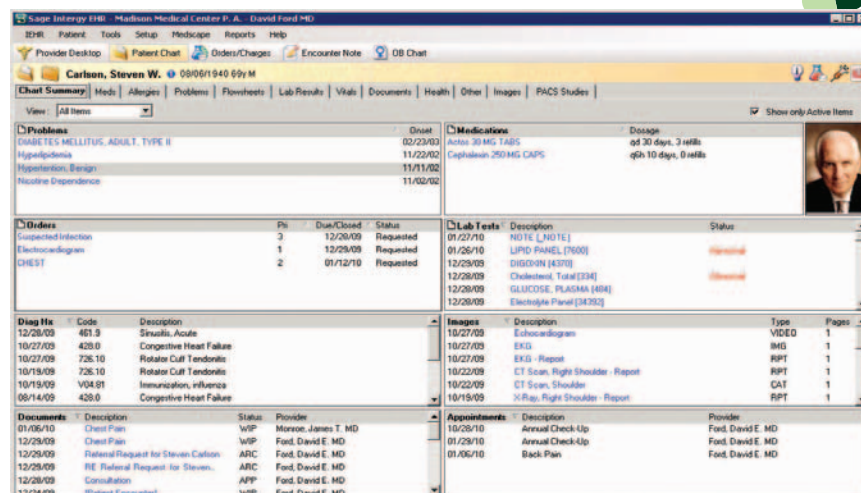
Sage Intergy EHR - Madison Medical Center P. A. - David Ford MD

IEHR Patient Tools Setup Medscape Reports Help

Provider Desktop | Patient Chart | Orders/Charges | Encounter Note | OB Chart

Carlson, Steven W. 08/06/1940 69y M

Chart Summary | Meds | Allergies | Problems | Flowsheets | Lab Results | Vitals | Documents | Health | Other | Images | PACS Studies

View: All Items

Show only Active Items

| Problems | Onset |
|---|---|
| DIABETES MELLITUS, ADULT, TYPE II | 02/23/03 |
| Hyperlipidemia | 11/22/02 |
| Hypertension, Benign | 11/11/02 |
| Nicotine Dependence | 11/02/02 |

| Medications | Dosage |
|---|---|
| Actos 30 MG TABS | qd 30 days, 3 refills |
| Cephalexin 250 MG CAPS | q6h 10 days, 0 refills |

| Orders | Pri | Due/Closed | Status |
|---|---|---|---|
| Suspected Infection | 3 | 12/28/09 | Requested |
| Electrocardiogram | 1 | 12/29/09 | Requested |
| CHEST | 2 | 01/12/10 | Requested |

| Lab Tests | Description | Status |
|---|---|---|
| 01/27/10 | NOTE [_NOTE] | |
| 01/26/10 | LIPID PANEL [7600] | Abnormal |
| 12/29/09 | DIGOXIN [4370] | |
| 12/28/09 | Cholesterol, Total [334] | Abnormal |
| 12/28/09 | GLUCOSE, PLASMA [484] | |
| 12/28/09 | Electrolyte Panel [34392] | |

| Diag Hx | Code | Description |
|---|---|---|
| 12/28/09 | 461.9 | Sinusitis, Acute |
| 10/27/09 | 428.0 | Congestive Heart Failure |
| 10/27/09 | 726.10 | Rotator Cuff Tendonitis |
| 10/19/09 | 726.10 | Rotator Cuff Tendonitis |
| 10/19/09 | V04.81 | Immunization, influenza |
| 08/14/09 | 428.0 | Congestive Heart Failure |

| Images | Description | Type | Pages |
|---|---|---|---|
| 10/27/09 | Echocardiogram | VIDEO | 1 |
| 10/27/09 | EKG | IMG | 1 |
| 10/27/09 | EKG - Report | RPT | 1 |
| 10/22/09 | CT Scan, Right Shoulder - Report | RPT | 1 |
| 10/22/09 | CT Scan, Shoulder | CAT | 1 |
| 10/19/09 | X-Ray, Right Shoulder - Report | RPT | 1 |

| Documents | Description | Status | Provider |
|---|---|---|---|
| 01/06/10 | Chest Pain | WIP | Monroe, James T. MD |
| 12/29/09 | Chest Pain | WIP | Ford, David E. MD |
| 12/29/09 | Referral Request for Steven Carlson | ARC | Ford, David E. MD |
| 12/29/09 | RE: Referral Request for Steven... | ARC | Ford, David E. MD |
| 12/28/09 | Consultation | APP | Ford, David E. MD |
| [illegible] | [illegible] | WIP | Ford, David E. MD |

| Appointments | Description | Provider |
|---|---|---|
| 10/28/10 | Annual Check-Up | Ford, David E. MD |
| 01/29/10 | Annual Check-Up | Ford, David E. MD |
| 01/06/10 | Back Pain | Ford, David E. MD |